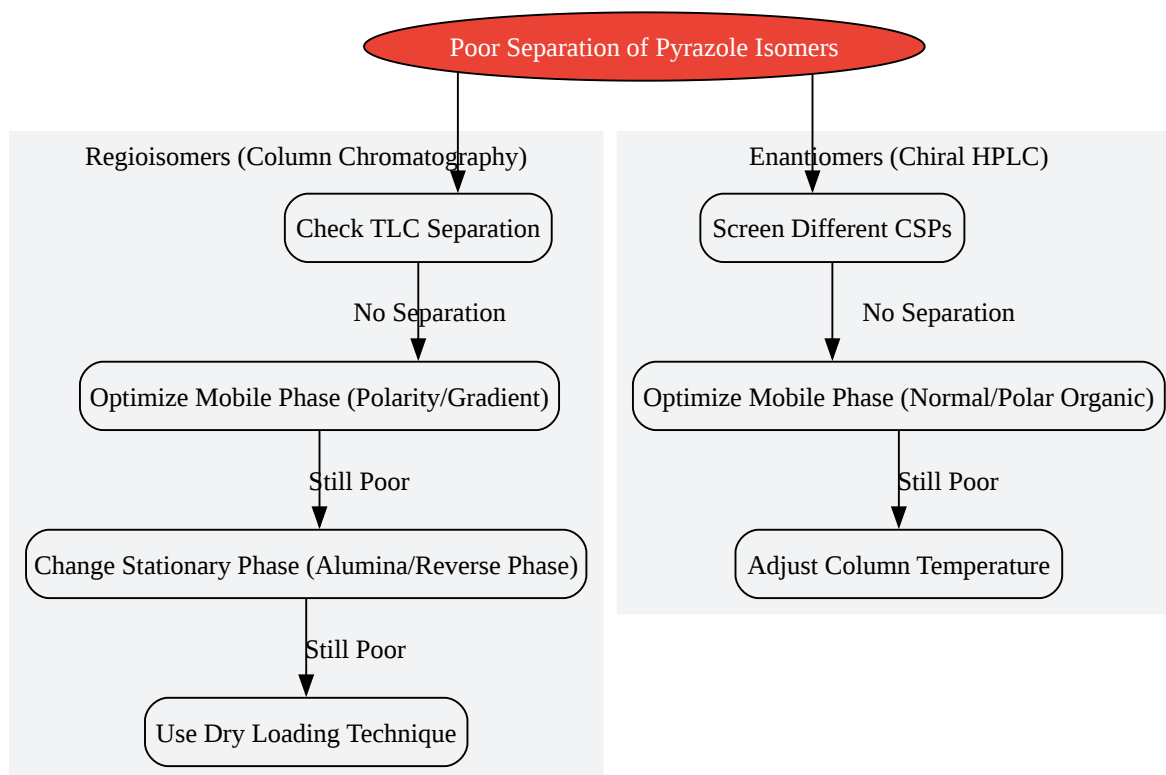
Poor Separation of Pyrazole Isomers

Regioisomers (Column Chromatography)

Check TLC Separation

No Separation

Optimize Mobile Phase (Polarity/Gradient)

Still Poor

Change Stationary Phase (Alumina/Reverse Phase)

Still Poor

Use Dry Loading Technique

Enantiomers (Chiral HPLC)

Screen Different CSPs

No Separation

Optimize Mobile Phase (Normal/Polar Organic)

Still Poor

Adjust Column Temperature